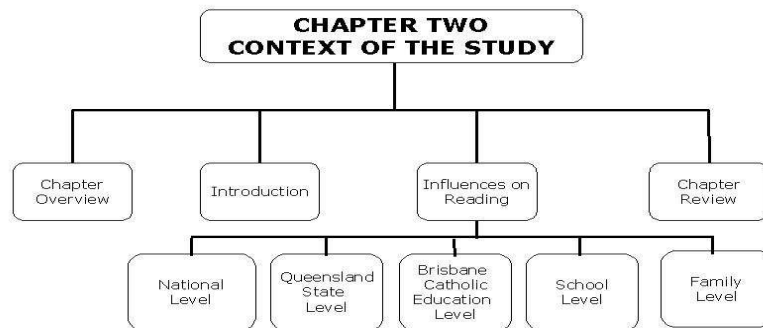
CHAPTER TWO
CONTEXT OF THE STUDY

Chapter Overview

Introduction

Influences on Reading

Chapter Review

National Level

Queensland State Level

Brisbane Catholic Education Level

School Level

Family Level